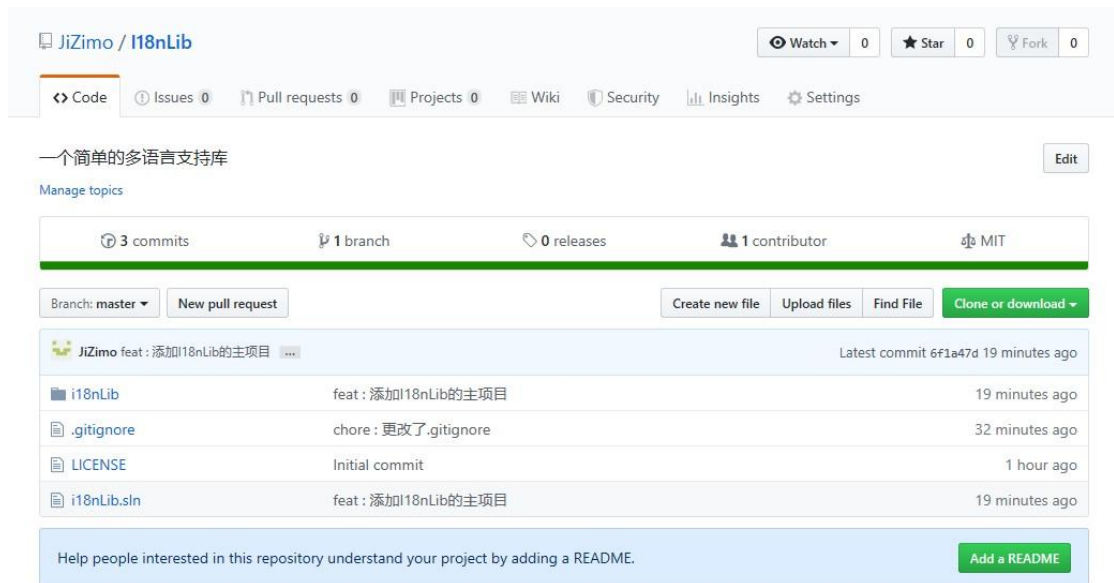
JiZimo / I18nLib

Watch ▾ 0 Star 0 Fork 0

<> Code Issues 0 Pull requests 0 Projects 0 Wiki Security Insights Settings

一个简单的多语言支持库

Edit

Manage topics

3 commits 1 branch 0 releases 1 contributor MIT

Branch: master ▾ New pull request

Create new file Upload files Find File Clone or download ▾

JiZimo feat : 添加I18nLib的主项目 …

Latest commit 6f1a47d 19 minutes ago

| | | |
|---|---|---|
| i18nLib | feat : 添加I18nLib的主项目 | 19 minutes ago |
| .gitignore | chore : 更改了.gitignore | 32 minutes ago |
| LICENSE | Initial commit | 1 hour ago |
| i18nLib.sln | feat : 添加I18nLib的主项目 | 19 minutes ago |

Help people interested in this repository understand your project by adding a README.

Add a README